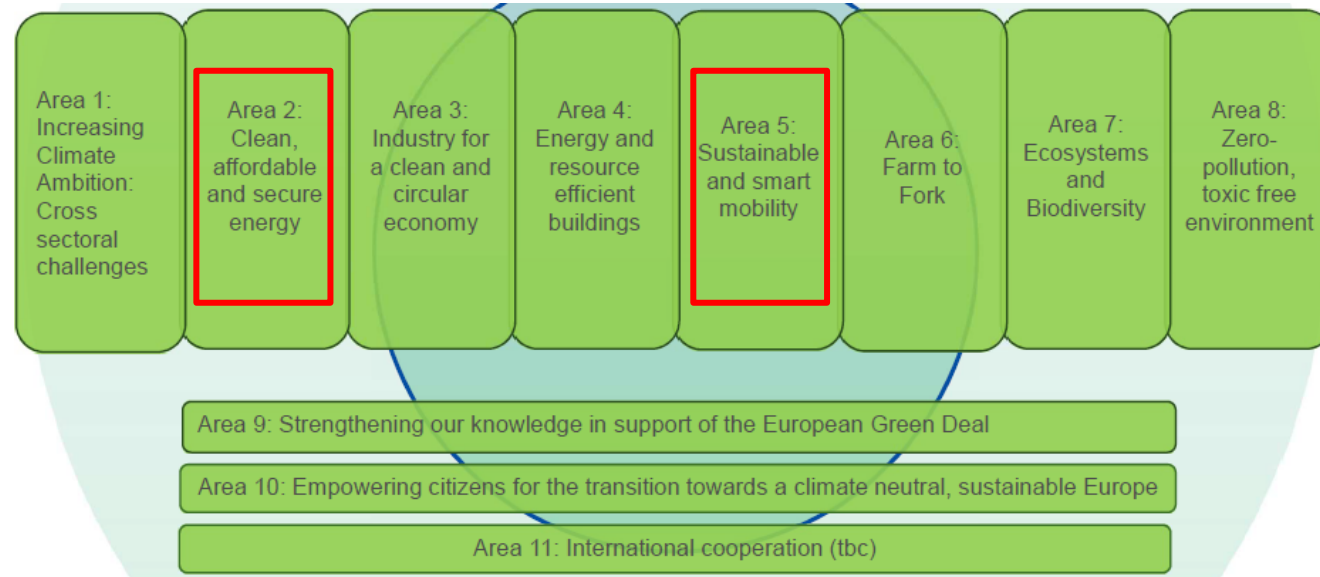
Area 1: Increasing Climate Ambition: Cross sectoral challenges

Area 2: Clean, affordable and secure energy

Area 3: Industry for a clean and circular economy

Area 4: Energy and resource efficient buildings

Area 5: Sustainable and smart mobility

Area 6: Farm to Fork

Area 7: Ecosystems and Biodiversity

Area 8: Zero-pollution, toxic free environment

Area 9: Strengthening our knowledge in support of the European Green Deal

Area 10: Empowering citizens for the transition towards a climate neutral, sustainable Europe

Area 11: International cooperation (tbc)